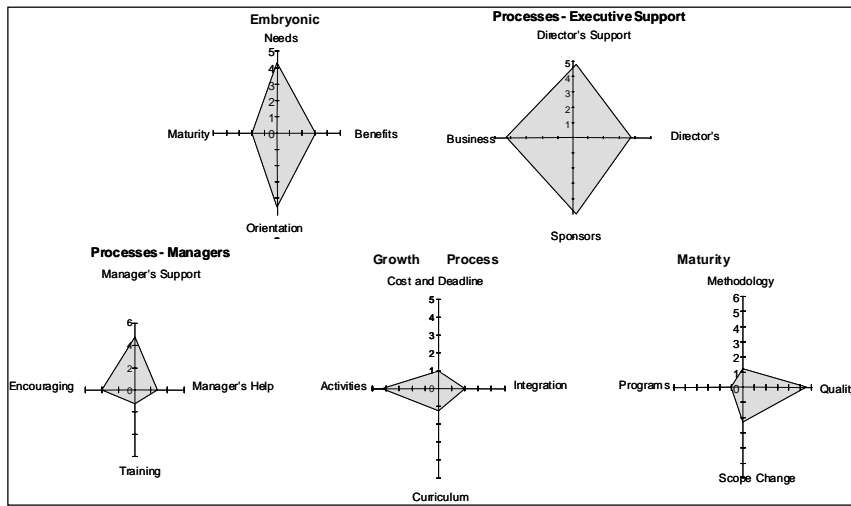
Embryonic
Needs
5
4
3
2
1
0
Maturity
Benefits
Orientation

Processes - Executive Support
Director's Support
5
4
3
2
1
Business
Director's
Sponsors

Processes - Managers
Manager's Support
6
4
2
0
Encouraging
Manager's Help
Training

Growth Process
Cost and Deadline
5
4
3
2
1
0
Activities
Integration
Curriculum

Maturity
Methodology
6
5
4
3
2
1
0
Programs
Qualit
Scope Change